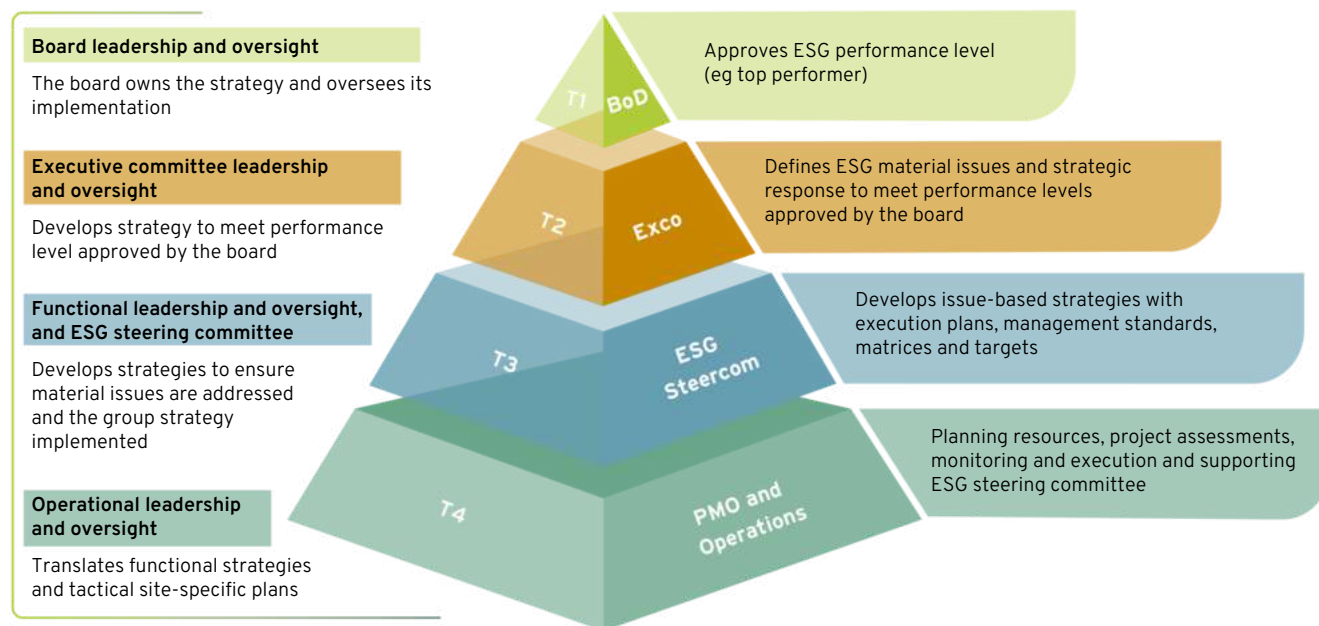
Board leadership and oversight

The board owns the strategy and oversees its implementation

Executive committee leadership and oversight

Develops strategy to meet performance level approved by the board

Functional leadership and oversight, and ESG steering committee

Develops strategies to ensure material issues are addressed and the group strategy implemented

Operational leadership and oversight

Translates functional strategies and tactical site-specific plans

T1 BoD

T2 Exco

T3 ESG Steercom

T4 PMO and Operations

Approves ESG performance level (eg top performer)

Defines ESG material issues and strategic response to meet performance levels approved by the board

Develops issue-based strategies with execution plans, management standards, matrices and targets

Planning resources, project assessments, monitoring and execution and supporting ESG steering committee